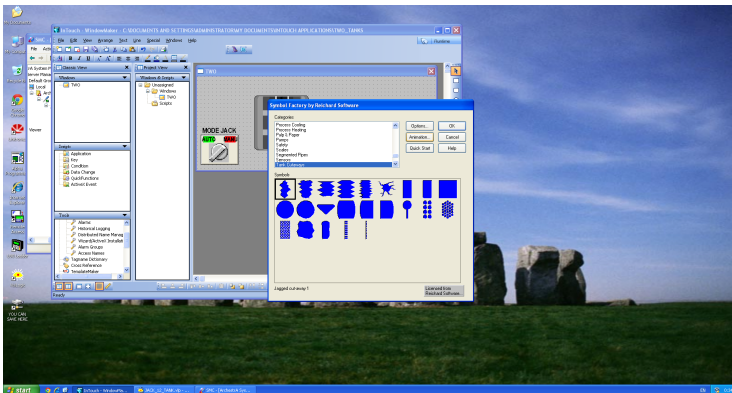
InTouch - WindowMaker - C:\DOCUMENTS AND SETTINGS\ADMINISTRATOR\MY DOCUMENTS\INTOUCH APPLICATIONS\TWO_TANKS

File Edit View Arrange Text Line Special Windows Help

Windows

TWO

Windows & Scripts

Unassigned

Windows

TWO

Scripts

TWO

MODE JACK

AUTO

MAN

Scripts

Application

Key

Condition

Data Change

QuickFunctions

ActiveX Event

Tools

Alarms

Historical Logging

Distributed Name Manag

Wizard/ActiveX Installat

Alarm Groups

Access Names

Tagname Dictionary

Cross Reference

TemplateMaker

Ready

Symbol Factory by Reichard Software

Categories

Process Cooling

Process Heating

Pulp & Paper

Pumps

Safety

Scales

Segmented Pipes

Sensors

Tank Cutaways

Options...

Animation...

Quick Start

OK

Cancel

Help

Symbols

Jagged cut-away 1

Licensed from Reichard Software

Recycle Bin

Viewer

YOU CAN SAVE HERE

start

InTouch - WindowMa...

JACK_02_TANK.vlp

SMC - [ArchestrA Sys...